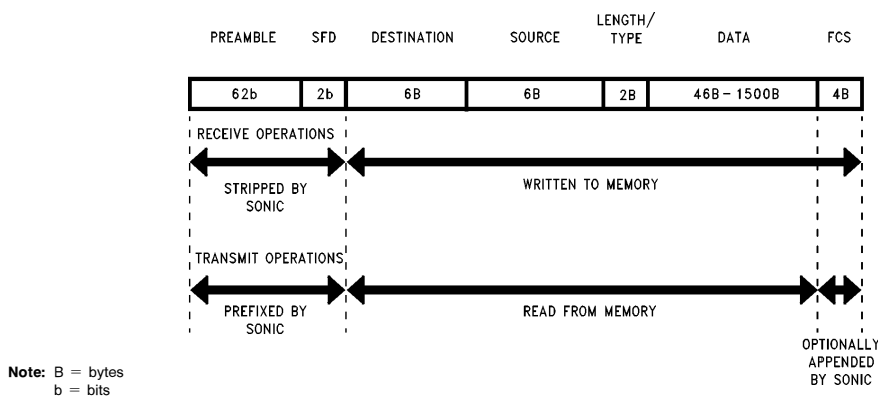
PREAMBLE SFD DESTINATION SOURCE LENGTH/ TYPE DATA FCS

| 62b | 2b | 6B | 6B | 2B | 46B – 1500B | 4B |
|---|---|---|---|---|---|---|

RECEIVE OPERATIONS

STRIPPED BY SONIC

WRITTEN TO MEMORY

TRANSMIT OPERATIONS

PREFIXED BY SONIC

READ FROM MEMORY

OPTIONALLY APPENDED BY SONIC

Note: B = bytes
b = bits